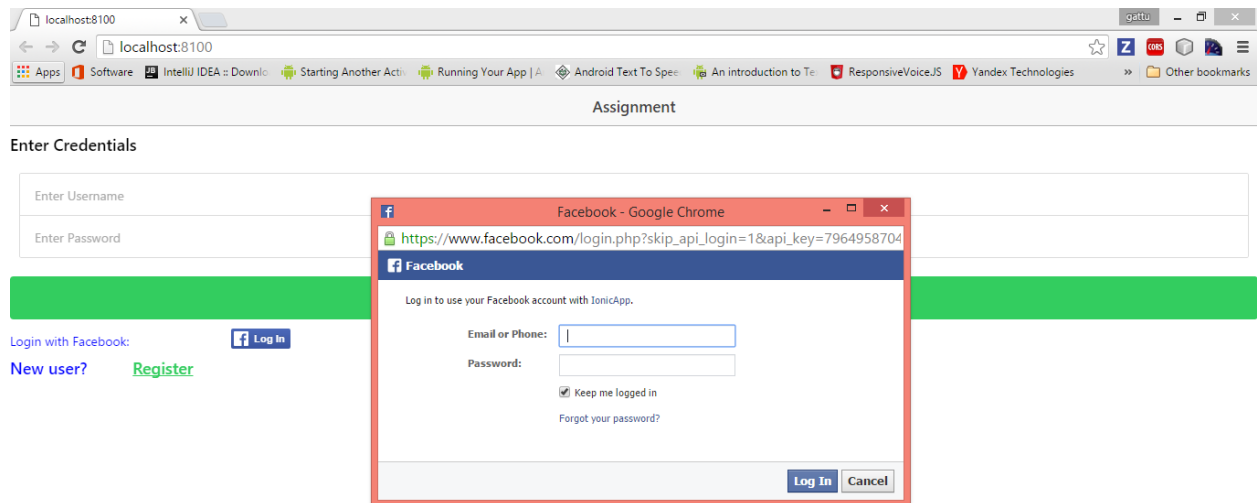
localhost:8100

gattu

localhost:8100

Apps Software IntelliJ IDEA :: Downlo Starting Another Acti Running Your App | A Android Text To Spee An introduction to Te ResponsiveVoiceJS Yandex Technologies » Other bookmarks

Assignment

Enter Credentials

Enter Username

Enter Password

Login with Facebook: Log In

New user? Register

Facebook - Google Chrome

https://www.facebook.com/login.php?skip_api_login=1&api_key=7964958704

Facebook

Log in to use your Facebook account with IonicApp.

Email or Phone:

Password:

Keep me logged in

Forgot your password?

Log In Cancel